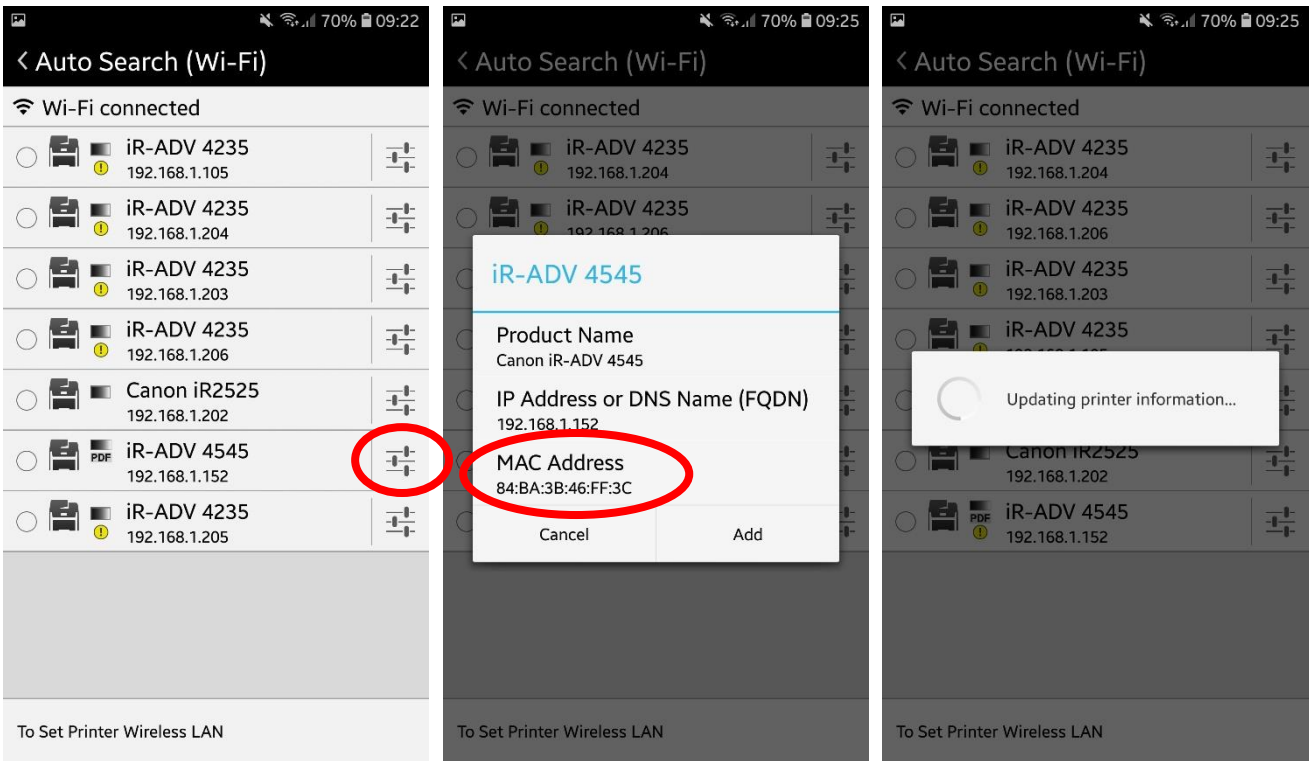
70% 09:22

Auto Search (Wi-Fi)

Wi-Fi connected

iR-ADV 4235
192.168.1.105

iR-ADV 4235
192.168.1.204

iR-ADV 4235
192.168.1.203

iR-ADV 4235
192.168.1.206

Canon iR2525
192.168.1.202

PDF iR-ADV 4545
192.168.1.152

iR-ADV 4235
192.168.1.205

To Set Printer Wireless LAN

70% 09:25

Auto Search (Wi-Fi)

Wi-Fi connected

iR-ADV 4235
192.168.1.204

iR-ADV 4235
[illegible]

iR-ADV 4545

Product Name
Canon iR-ADV 4545

IP Address or DNS Name (FQDN)
192.168.1.152

MAC Address
84:BA:3B:46:FF:3C

Cancel

Add

To Set Printer Wireless LAN

70% 09:25

Auto Search (Wi-Fi)

Wi-Fi connected

iR-ADV 4235
192.168.1.204

iR-ADV 4235
192.168.1.206

iR-ADV 4235
192.168.1.203

iR-ADV 4235
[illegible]

Updating printer information...

Canon iR2525
192.168.1.202

PDF iR-ADV 4545
192.168.1.152

To Set Printer Wireless LAN